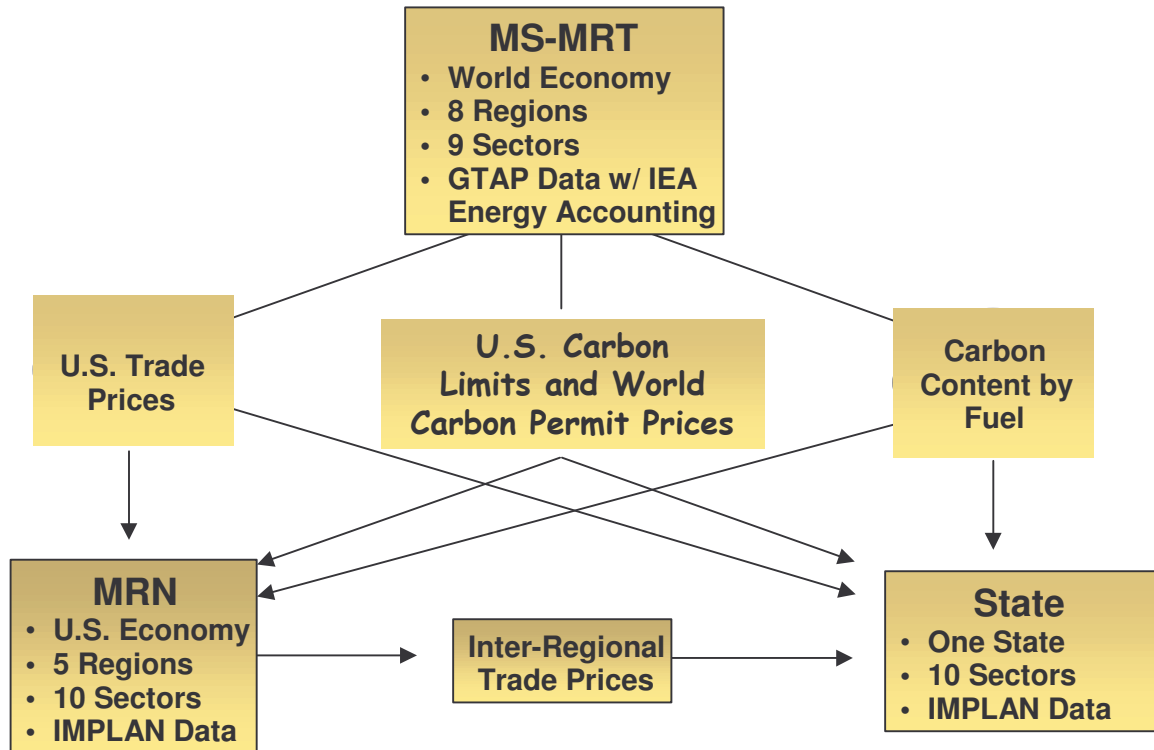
MS-MRT
• World Economy
• 8 Regions
• 9 Sectors
• GTAP Data w/ IEA Energy Accounting

U.S. Trade Prices

U.S. Carbon Limits and World Carbon Permit Prices

Carbon Content by Fuel

MRN
• U.S. Economy
• 5 Regions
• 10 Sectors
• IMPLAN Data

Inter-Regional Trade Prices

State
• One State
• 10 Sectors
• IMPLAN Data